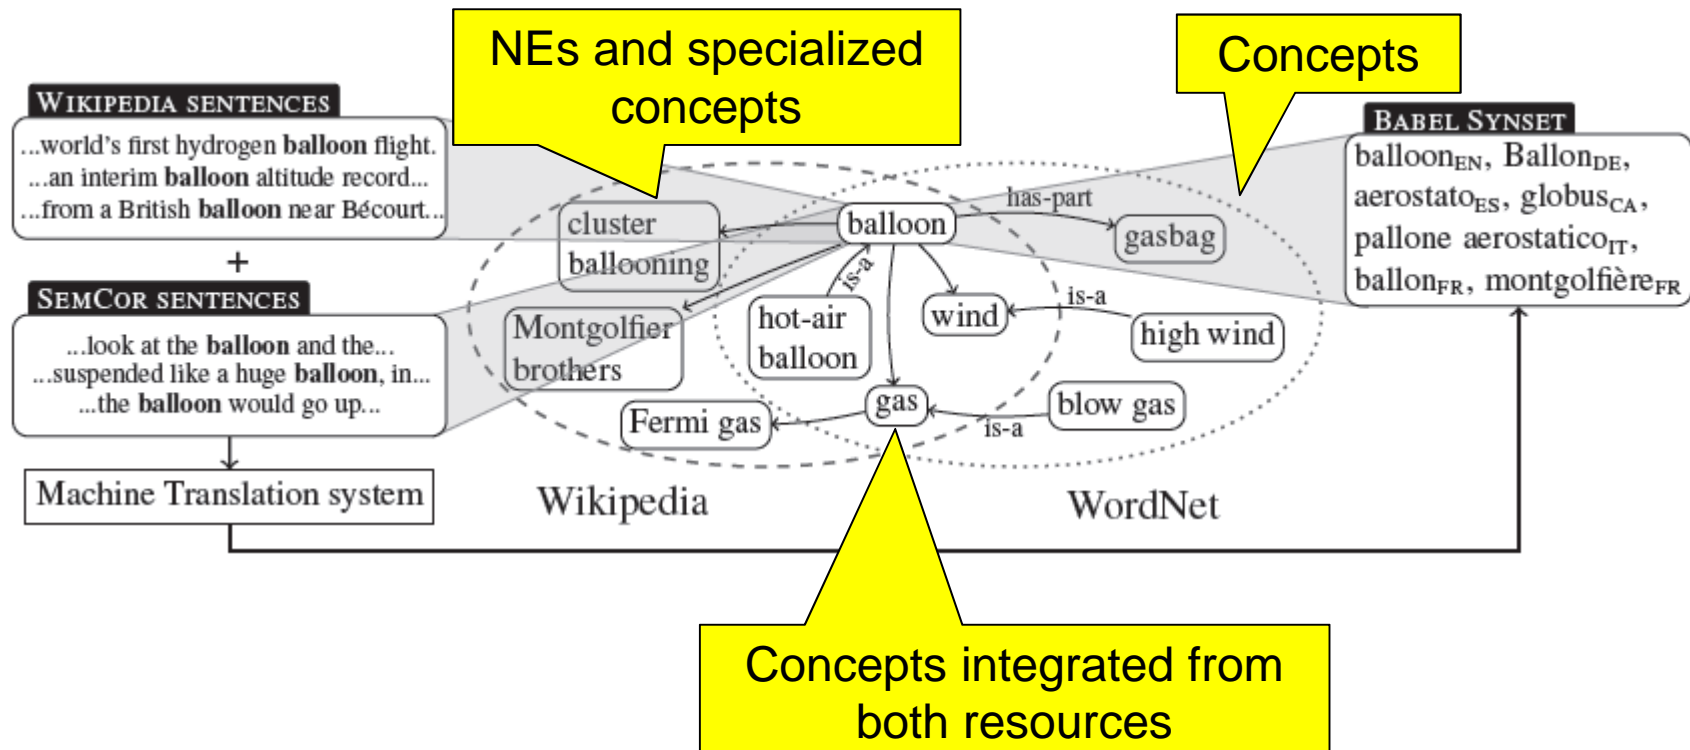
NEs and specialized concepts

Concepts

Wikipedia sentences
...world's first hydrogen **balloon** flight.
...an interim **balloon** altitude record...
...from a British **balloon** near Bécourt...

+

SemCor sentences
...look at the **balloon** and the...
...suspended like a huge **balloon**, in...
...the **balloon** would go up...

Machine Translation system

Babel Synset
balloon$_{EN}$, Ballon$_{DE}$, aerostato$_{ES}$, globus$_{CA}$, pallone aerostatico$_{IT}$, ballon$_{FR}$, montgolfière$_{FR}$

cluster ballooning

balloon

has-part

gasbag

is-a

Montgolfier brothers

hot-air balloon

wind

is-a

high wind

gas

blow gas

is-a

Fermi gas

Wikipedia

WordNet

Concepts integrated from both resources